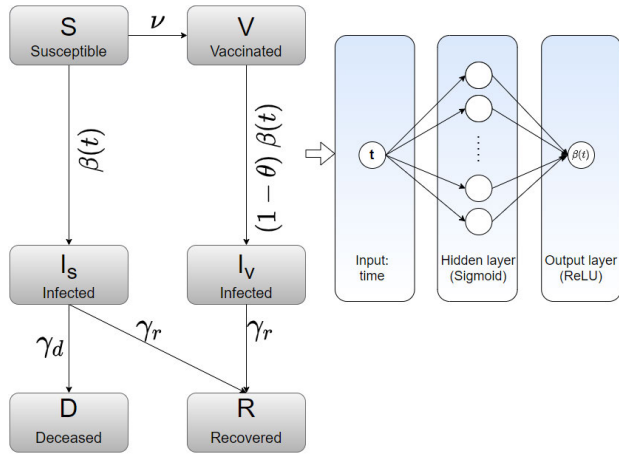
S
Susceptible

$\nu$

V
Vaccinated

$\beta(t)$

$(1-\theta)\,\beta(t)$

$I_s$
Infected

$I_v$
Infected

$\gamma_d$

$\gamma_r$

$\gamma_r$

D
Deceased

R
Recovered

t

$\beta(t)$

Input: time

Hidden layer (Sigmoid)

Output layer (ReLU)